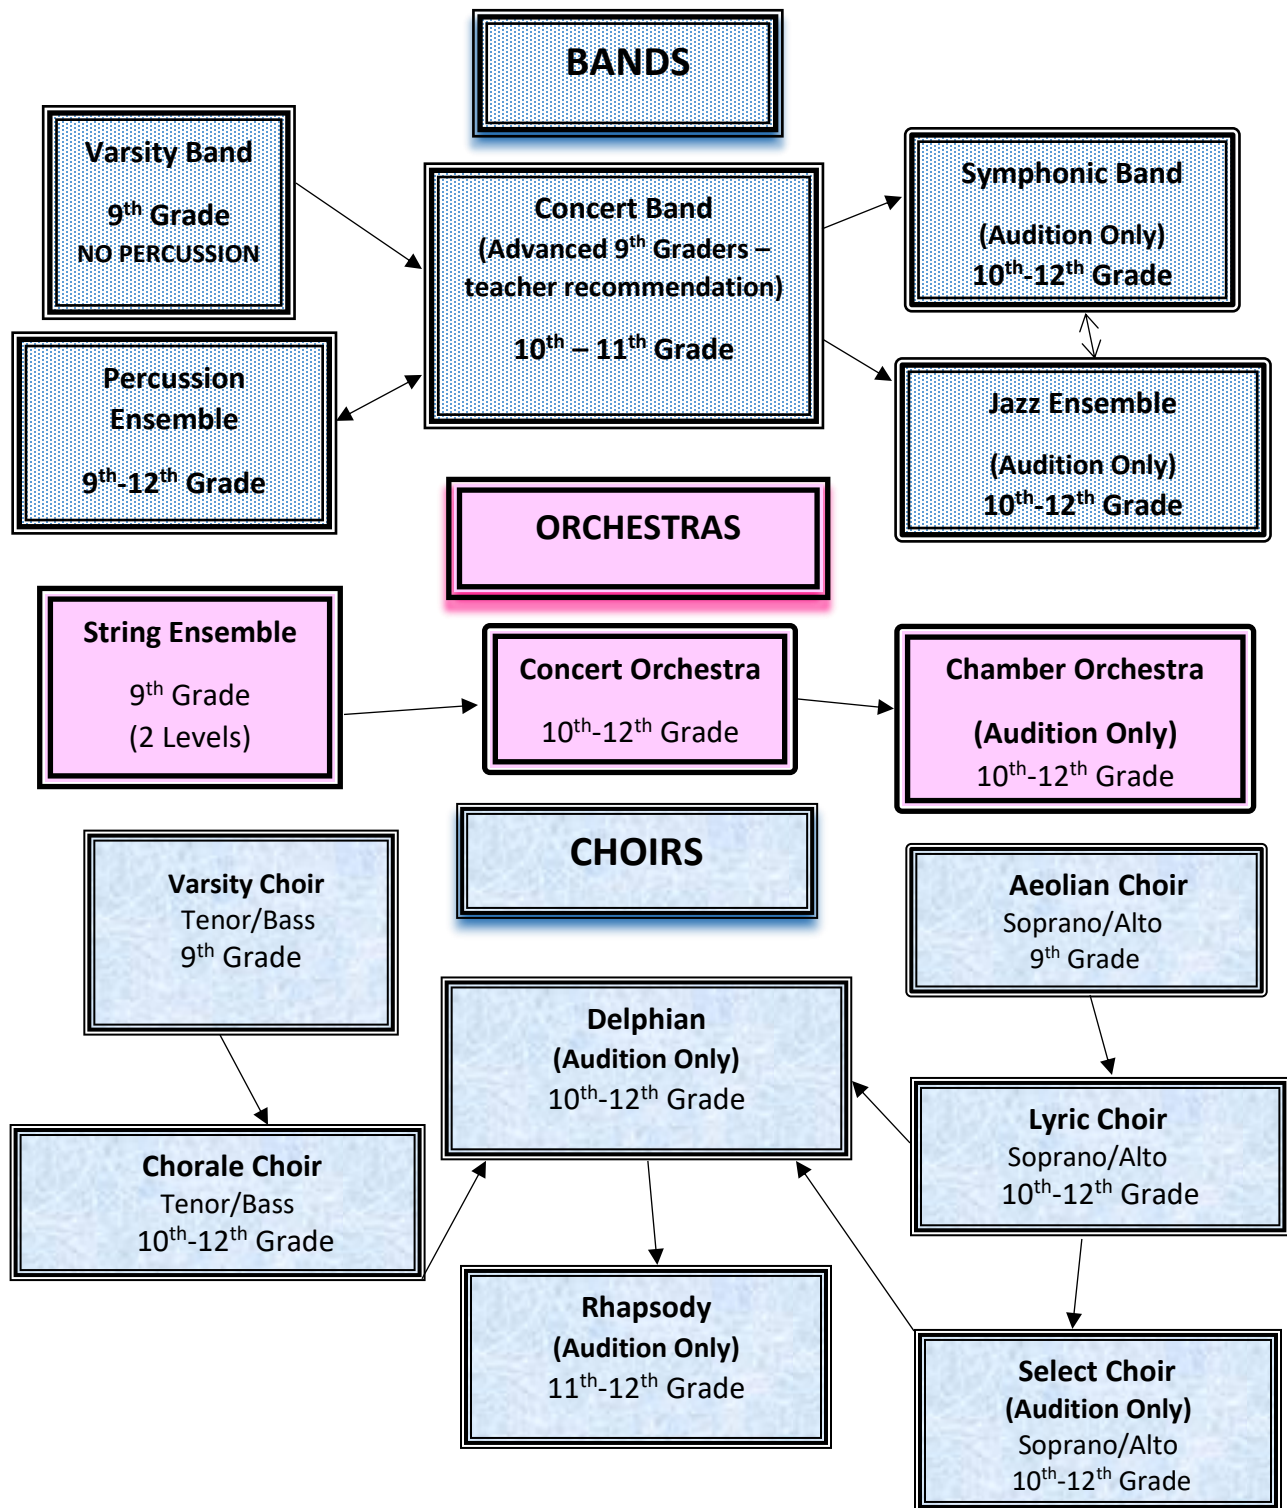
BANDS

Varsity Band
9<sup>th</sup> Grade
NO PERCUSSION

Concert Band
(Advanced 9<sup>th</sup> Graders – teacher recommendation)
10<sup>th</sup> – 11<sup>th</sup> Grade

Symphonic Band
(Audition Only)
10<sup>th</sup>-12<sup>th</sup> Grade

Percussion Ensemble
9<sup>th</sup>-12<sup>th</sup> Grade

Jazz Ensemble
(Audition Only)
10<sup>th</sup>-12<sup>th</sup> Grade

ORCHESTRAS

String Ensemble
9<sup>th</sup> Grade
(2 Levels)

Concert Orchestra
10<sup>th</sup>-12<sup>th</sup> Grade

Chamber Orchestra
(Audition Only)
10<sup>th</sup>-12<sup>th</sup> Grade

CHOIRS

Varsity Choir
Tenor/Bass
9<sup>th</sup> Grade

Aeolian Choir
Soprano/Alto
9<sup>th</sup> Grade

Delphian
(Audition Only)
10<sup>th</sup>-12<sup>th</sup> Grade

Lyric Choir
Soprano/Alto
10<sup>th</sup>-12<sup>th</sup> Grade

Chorale Choir
Tenor/Bass
10<sup>th</sup>-12<sup>th</sup> Grade

Rhapsody
(Audition Only)
11<sup>th</sup>-12<sup>th</sup> Grade

Select Choir
(Audition Only)
Soprano/Alto
10<sup>th</sup>-12<sup>th</sup> Grade